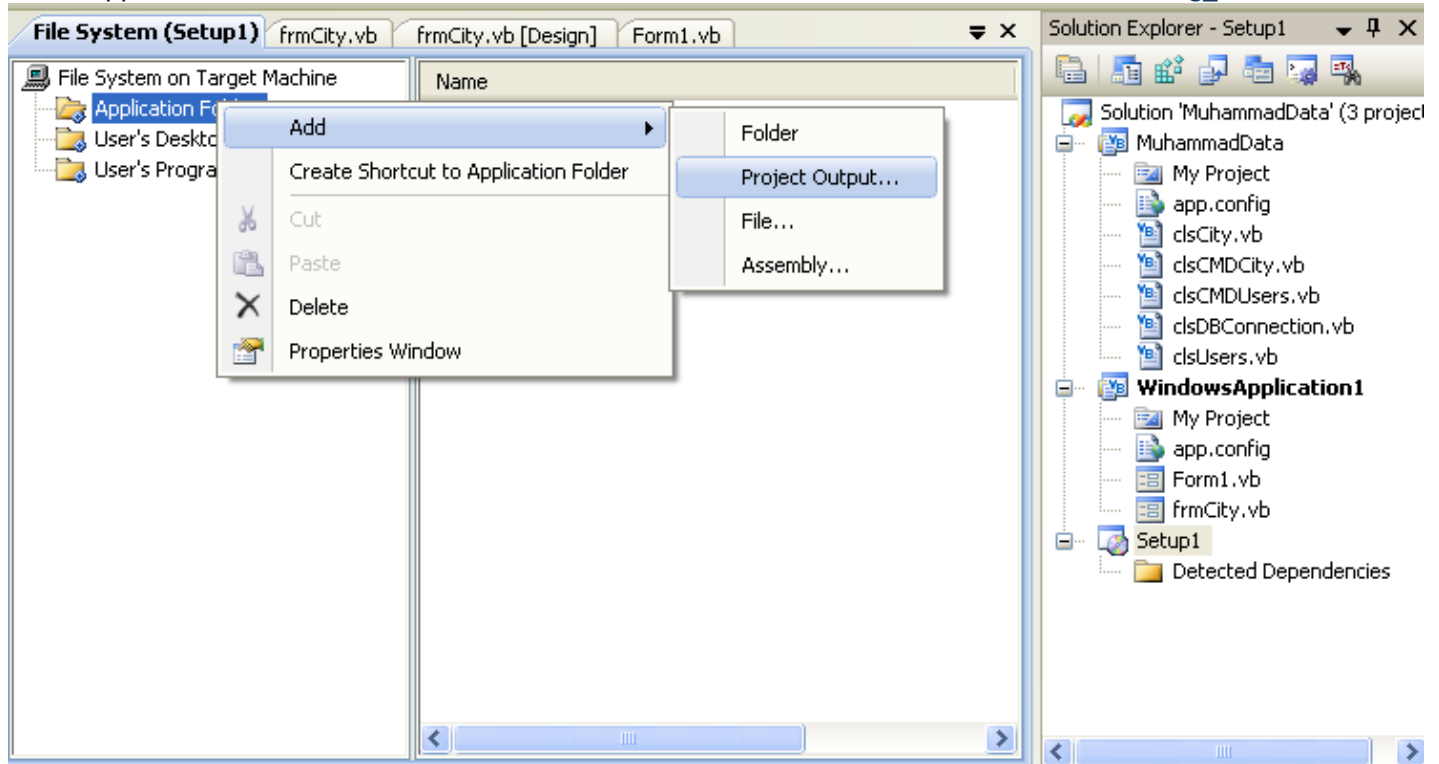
File System (Setup1)
frmCity.vb
frmCity.vb [Design]
Form1.vb

File System on Target Machine
Application Fo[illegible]
User's Deskto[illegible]
User's Progra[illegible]

Name

Add
Create Shortcut to Application Folder
Cut
Paste
Delete
Properties Window

Folder
Project Output...
File...
Assembly...

Solution Explorer - Setup1

Solution 'MuhammadData' (3 project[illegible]
MuhammadData
My Project
app.config
clsCity.vb
clsCMDCity.vb
clsCMDUsers.vb
clsDBConnection.vb
clsUsers.vb
WindowsApplication1
My Project
app.config
Form1.vb
frmCity.vb
Setup1
Detected Dependencies